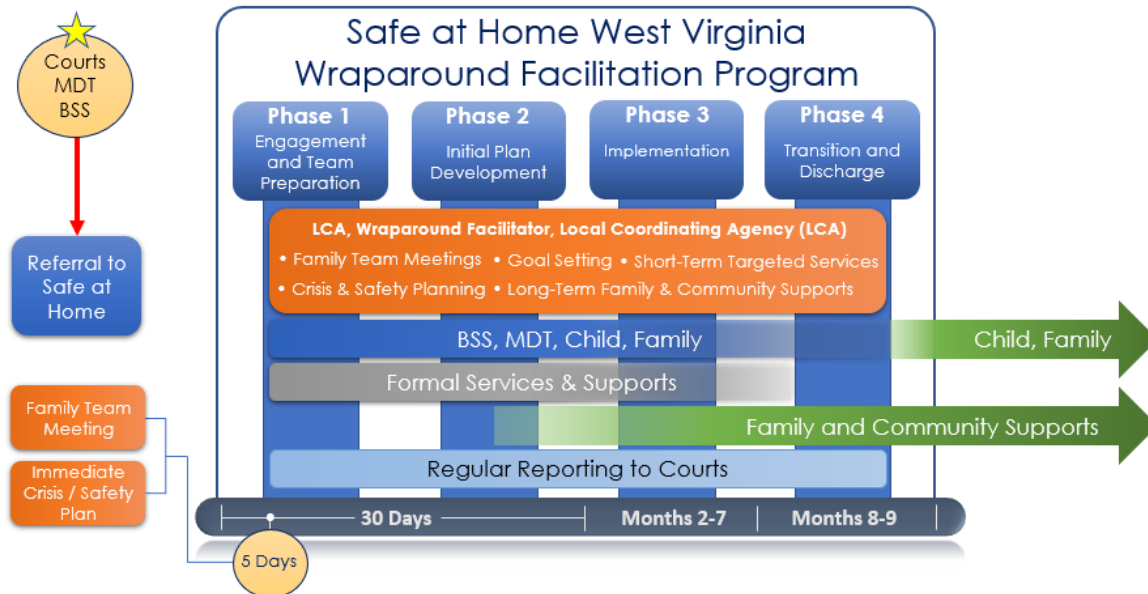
Courts
MDT
BSS

Referral to Safe at Home

Family Team Meeting

Immediate Crisis / Safety Plan

Safe at Home West Virginia
Wraparound Facilitation Program

Phase 1
Engagement and Team Preparation

Phase 2
Initial Plan Development

Phase 3
Implementation

Phase 4
Transition and Discharge

LCA, Wraparound Facilitator, Local Coordinating Agency (LCA)
• Family Team Meetings • Goal Setting • Short-Term Targeted Services
• Crisis & Safety Planning • Long-Term Family & Community Supports

BSS, MDT, Child, Family

Child, Family

Formal Services & Supports

Family and Community Supports

Regular Reporting to Courts

30 Days

Months 2-7

Months 8-9

5 Days